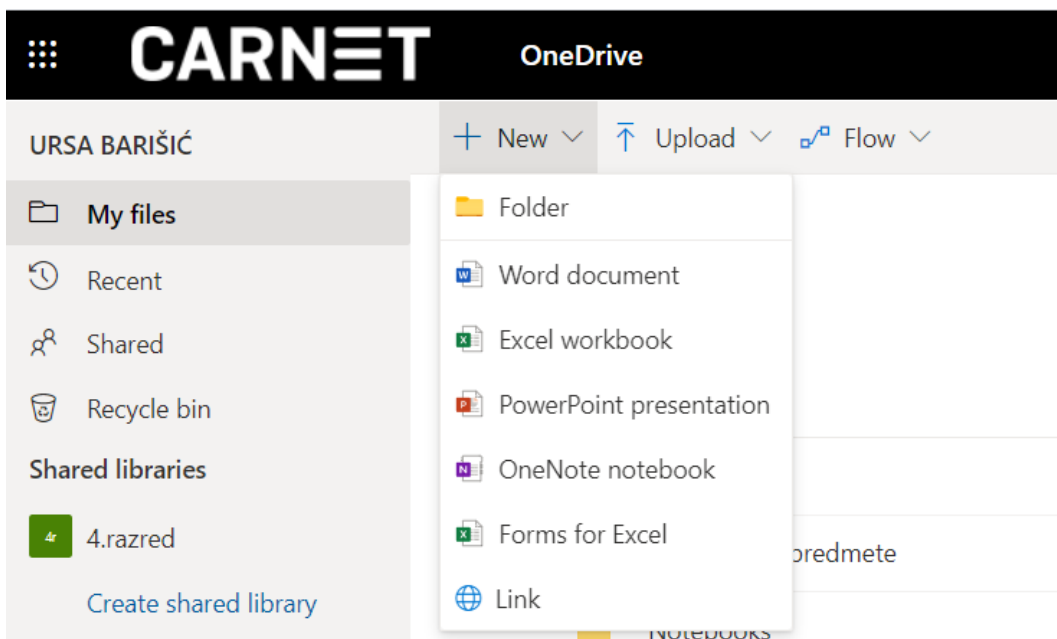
CARNET OneDrive

URSA BARIŠIĆ

My files

Recent

Shared

Recycle bin

Shared libraries

4r 4.razred

Create shared library

New Upload Flow

Folder

Word document

Excel workbook

PowerPoint presentation

OneNote notebook

Forms for Excel

Link

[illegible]redmete

Notebooks